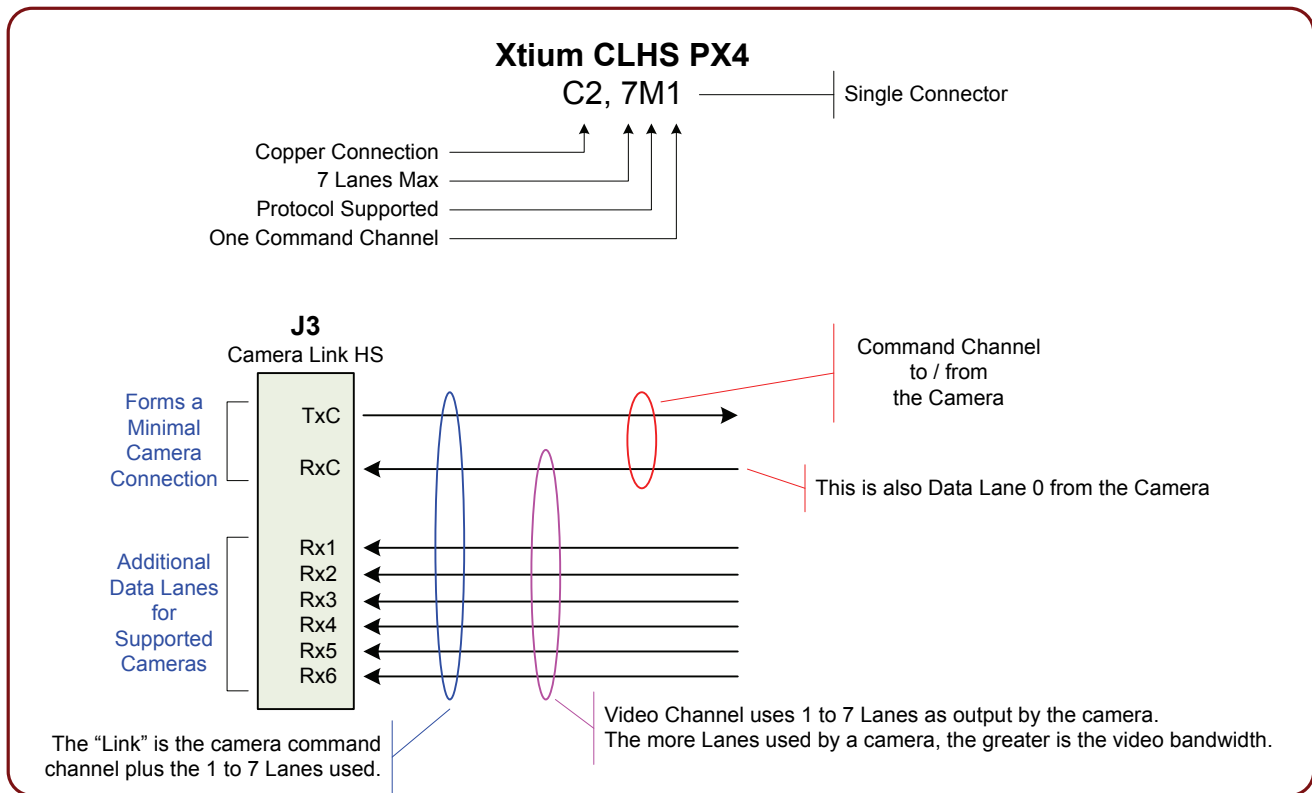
Xtium CLHS PX4
C2, 7M1

Single Connector

Copper Connection
7 Lanes Max
Protocol Supported
One Command Channel

J3
Camera Link HS

Command Channel to / from the Camera

Forms a Minimal Camera Connection

TxC
RxC

This is also Data Lane 0 from the Camera

Additional Data Lanes for Supported Cameras

Rx1
Rx2
Rx3
Rx4
Rx5
Rx6

The “Link” is the camera command channel plus the 1 to 7 Lanes used.

Video Channel uses 1 to 7 Lanes as output by the camera.
The more Lanes used by a camera, the greater is the video bandwidth.